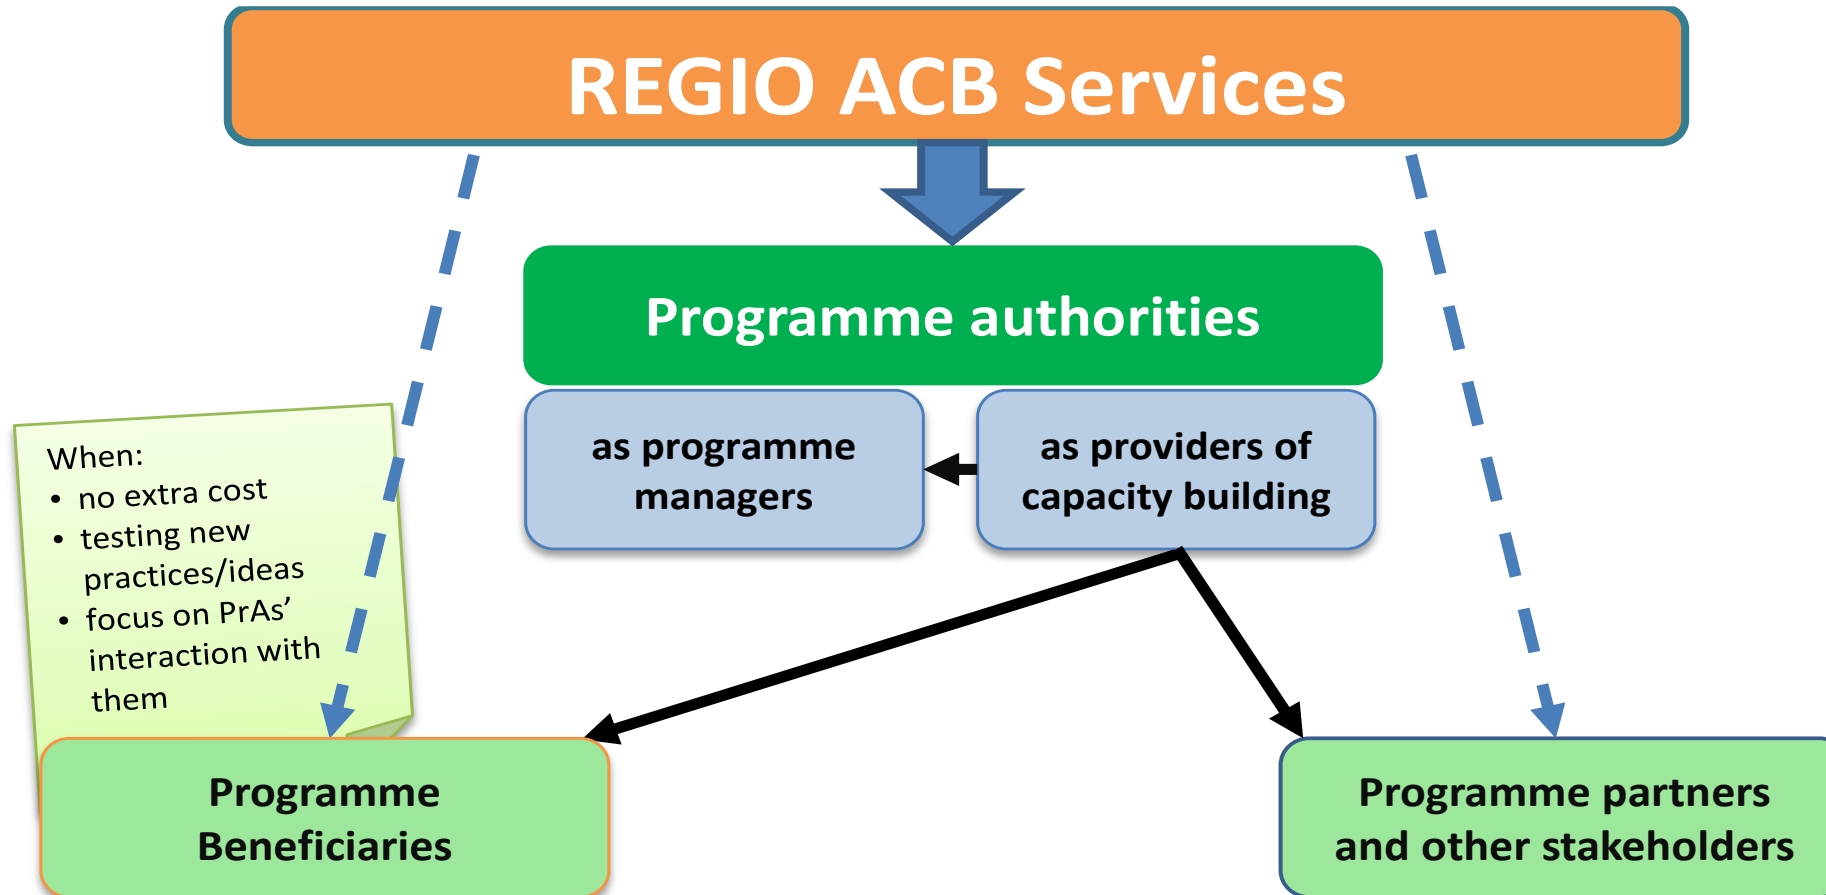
REGIO ACB Services

Programme authorities

as programme managers

as providers of capacity building

When:
- no extra cost
- testing new practices/ideas
- focus on PrAs' interaction with them

Programme Beneficiaries

Programme partners and other stakeholders